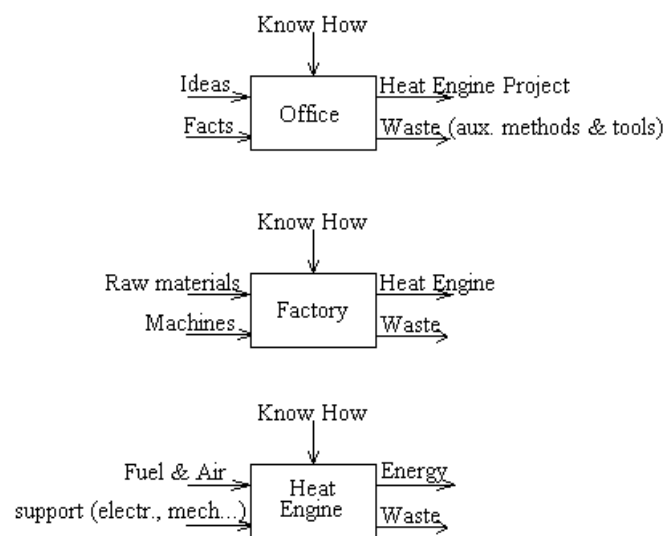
Know How

Ideas

Facts

Office

Heat Engine Project

Waste (aux. methods & tools)

Know How

Raw materials

Machines

Factory

Heat Engine

Waste

Know How

Fuel & Air

support (electr., mech...)

Heat Engine

Energy

Waste